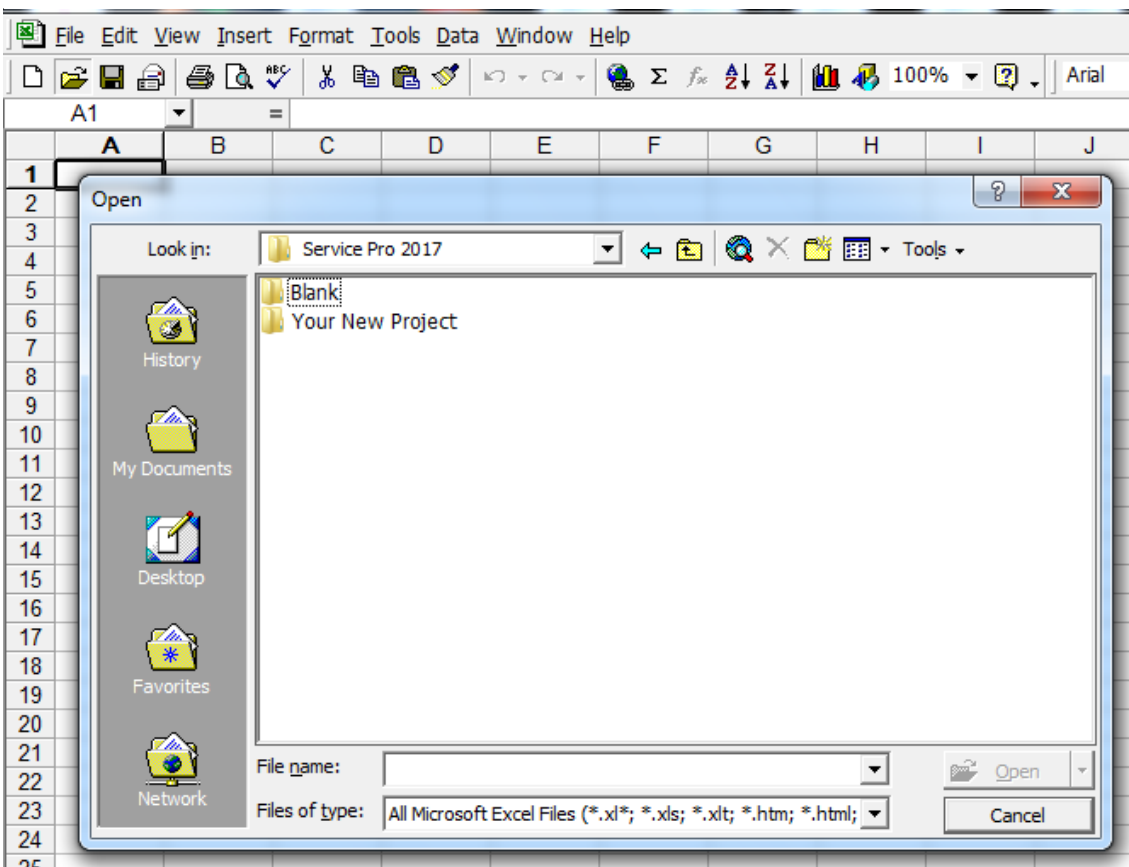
File Edit View Insert Format Tools Data Window Help

100% Arial

A1 =

| A | B | C | D | E | F | G | H | I | J |
|---|---|---|---|---|---|---|---|---|---|

1
2
3
4
5
6
7
8
9
10
11
12
13
14
15
16
17
18
19
20
21
22
23
24

Open

Look in: Service Pro 2017

Tools

Blank
Your New Project

History
My Documents
Desktop
Favorites
Network

File name:
Files of type: All Microsoft Excel Files (*.xl*; *.xls; *.xlt; *.htm; *.html;

Open
Cancel